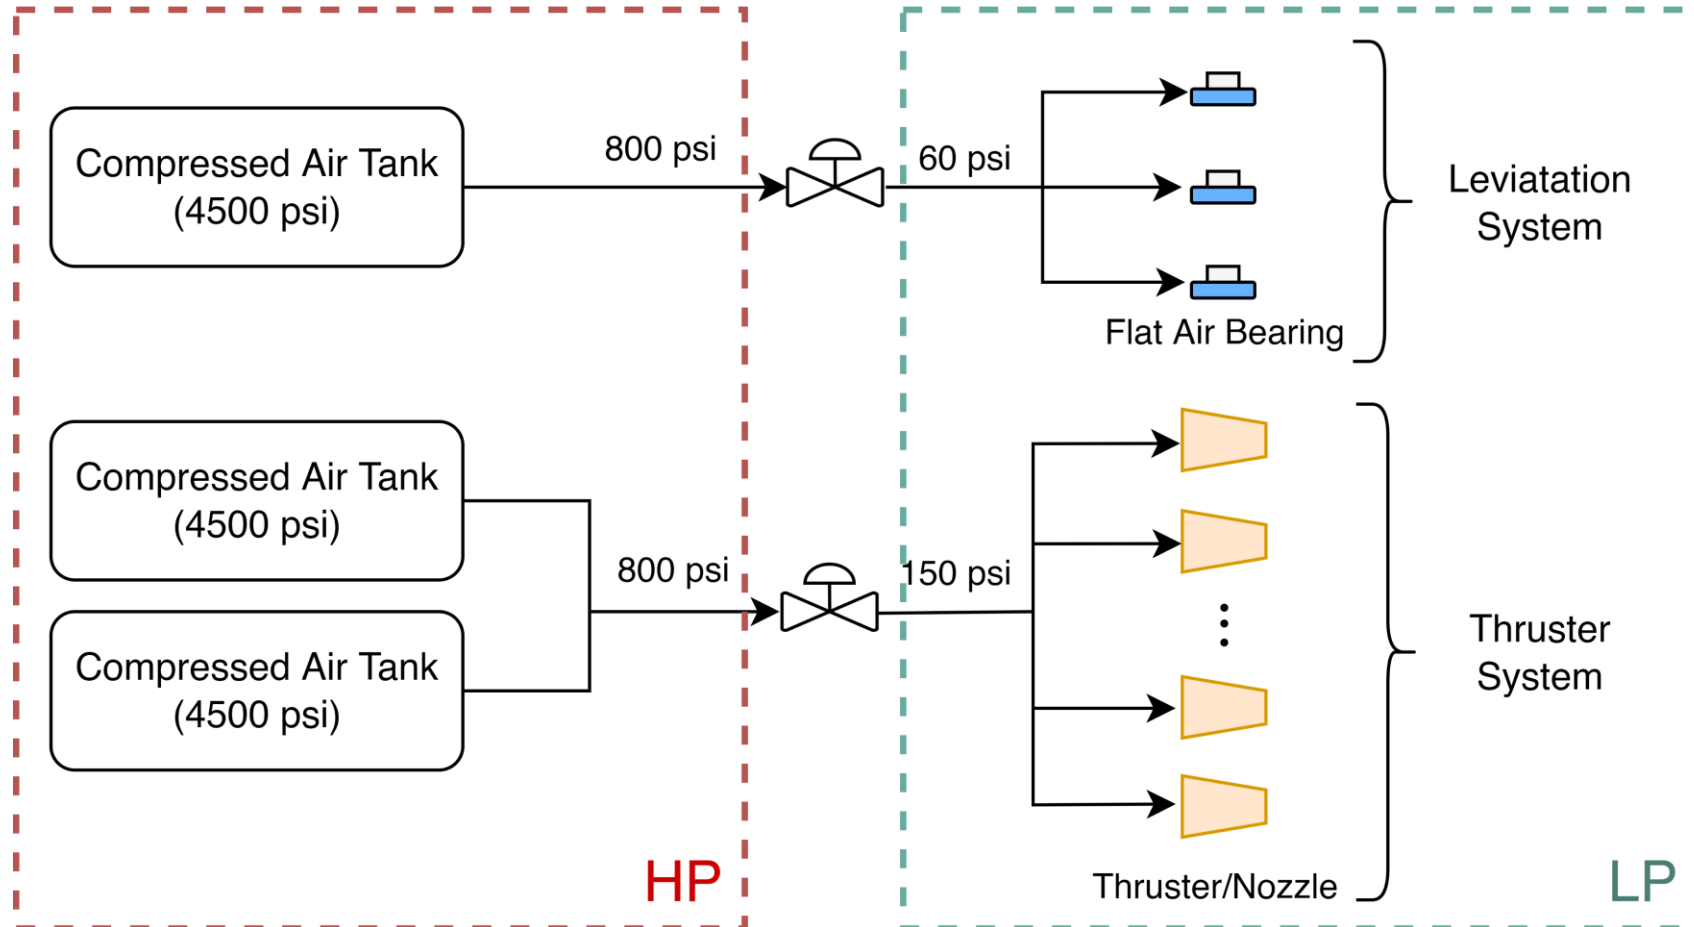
Compressed Air Tank (4500 psi)

800 psi

60 psi

Leviatation System

Flat Air Bearing

Compressed Air Tank (4500 psi)

Compressed Air Tank (4500 psi)

800 psi

150 psi

Thruster System

Thruster/Nozzle

HP

LP